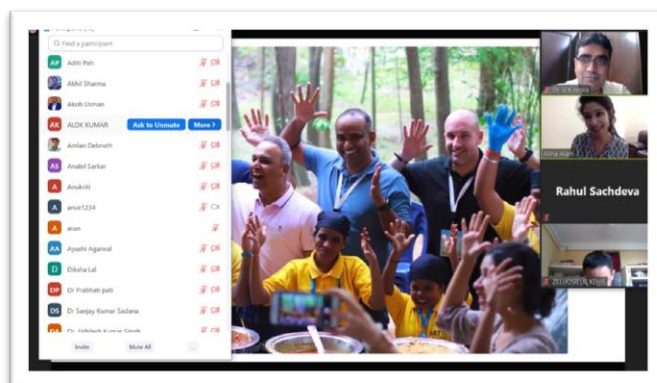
Find a participant

AP Aditi Pati

AS Akhil Sharma

Akoh Usman

AK ALOK KUMAR Ask to Unmute More >

Amlan Debnath

AS Anabil Sarkar

A Anukriti

A anve1234

A arun

AA Ayushi Agarwal

D Diksha Lal

DP Dr Prabhati pati

DS Dr Sanjay Kumar Sadana

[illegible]

Invite Mute All ...

Rahul Sachdeva